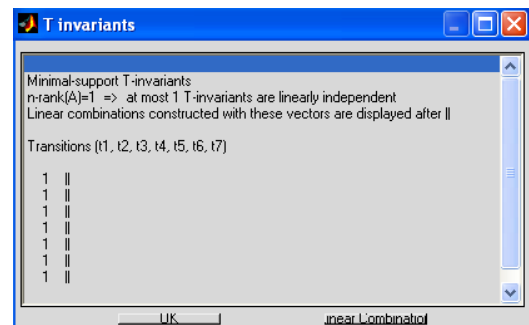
T invariants

Minimal-support T-invariants
n-rank(A)=1 => at most 1 T-invariants are linearly independent
Linear combinations constructed with these vectors are displayed after ||

Transitions (t1, t2, t3, t4, t5, t6, t7)

1 ||
1 ||
1 ||
1 ||
1 ||
1 ||
1 ||

OK

inear Combinatio